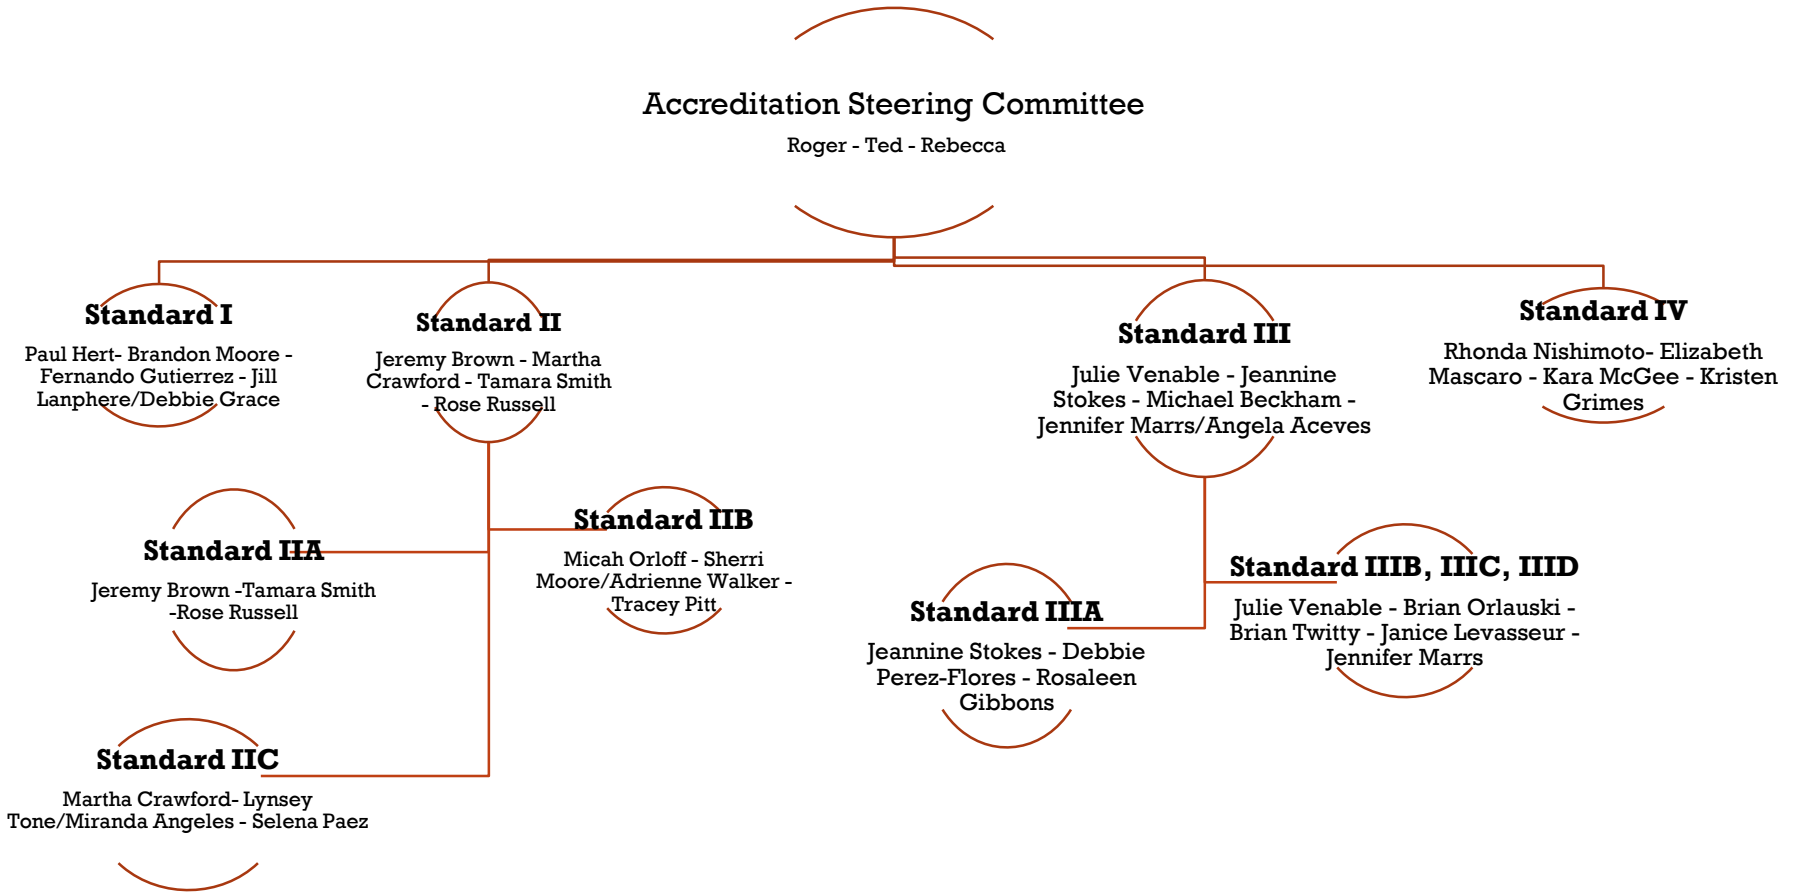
Accreditation Steering Committee

Roger - Ted - Rebecca

Standard I

Paul Hert- Brandon Moore - Fernando Gutierrez - Jill Lanphere/Debbie Grace

Standard II

Jeremy Brown - Martha Crawford - Tamara Smith - Rose Russell

Standard III

Julie Venable - Jeannine Stokes - Michael Beckham - Jennifer Marrs/Angela Aceves

Standard IV

Rhonda Nishimoto- Elizabeth Mascaro - Kara McGee - Kristen Grimes

Standard IIA

Jeremy Brown -Tamara Smith -Rose Russell

Standard IIB

Micah Orloff - Sherri Moore/Adrienne Walker - Tracey Pitt

Standard IIIA

Jeannine Stokes - Debbie Perez-Flores - Rosaleen Gibbons

Standard IIIB, IIIC, IIID

Julie Venable - Brian Orlauski - Brian Twitty - Janice Levasseur - Jennifer Marrs

Standard IIC

Martha Crawford- Lynsey Tone/Miranda Angeles - Selena Paez